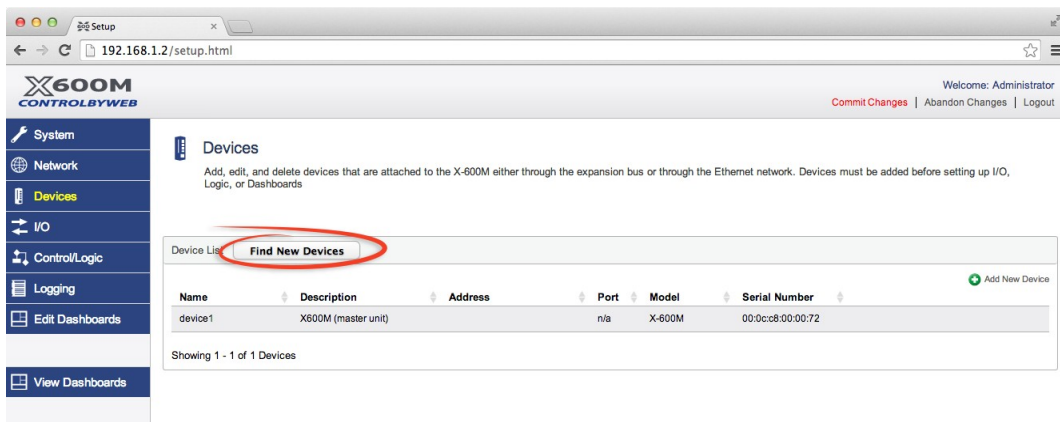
Setup

192.168.1.2/setup.html

X600M
CONTROLBYWEB

Welcome: Administrator
Commit Changes | Abandon Changes | Logout

System
Network
Devices
I/O
Control/Logic
Logging
Edit Dashboards
View Dashboards

Devices

Add, edit, and delete devices that are attached to the X-600M either through the expansion bus or through the Ethernet network. Devices must be added before setting up I/O, Logic, or Dashboards

Device Lis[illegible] Find New Devices

Add New Device

| Name | Description | Address | Port | Model | Serial Number |
|---|---|---|---|---|---|
| device1 | X600M (master unit) | | n/a | X-600M | 00:0c:c8:00:00:72 |

Showing 1 - 1 of 1 Devices